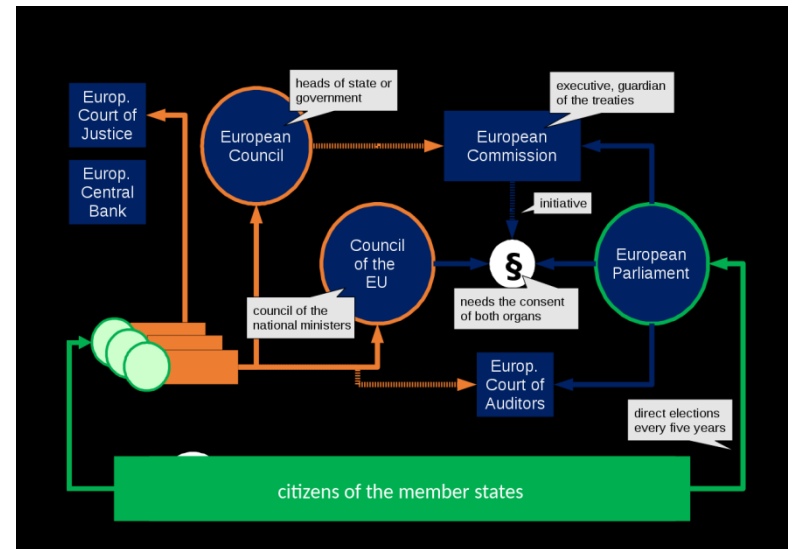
Europ. Court of Justice

Europ. Central Bank

heads of state or government

European Council

executive, guardian of the treaties

European Commission

initiative

Council of the EU

§

European Parliament

council of the national ministers

needs the consent of both organs

Europ. Court of Auditors

direct elections every five years

citizens of the member states